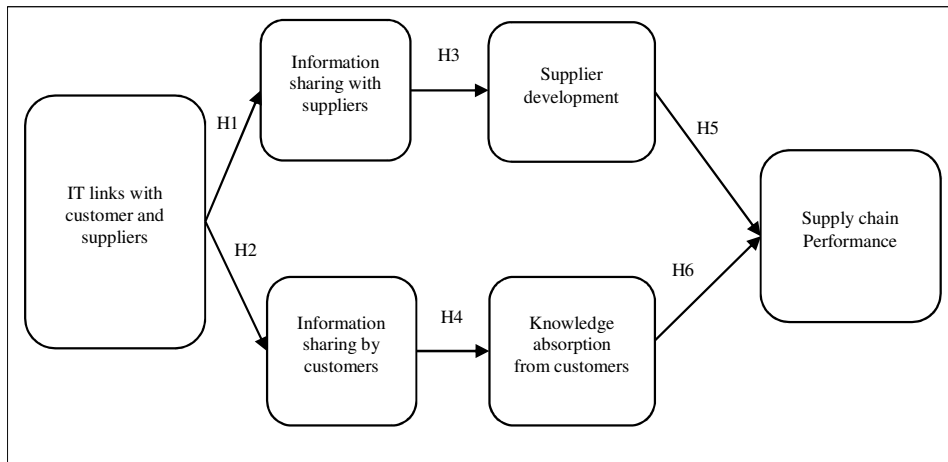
IT links with customer and suppliers

H1

Information sharing with suppliers

H3

Supplier development

H5

H2

Information sharing by customers

H4

Knowledge absorption from customers

H6

Supply chain Performance